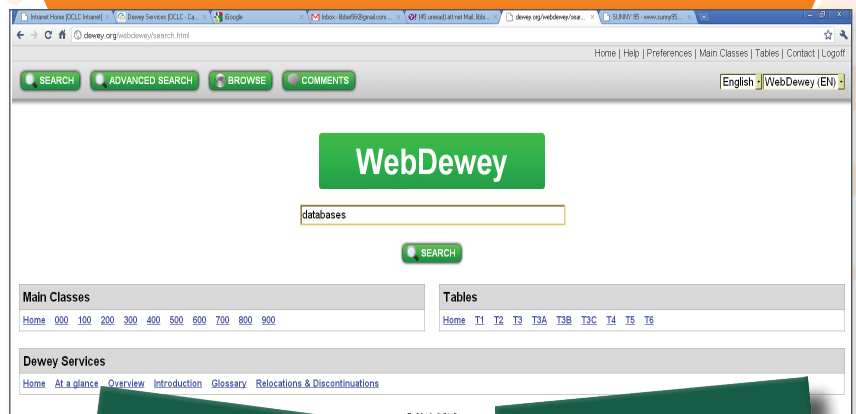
Intranet Home [OCLC Intranet] × Dewey Services [OCLC - Ca... × iGoogle × Inbox - libbie56@gmail.com ... × (45 unread) att.net Mail, libb... × dewey.org/webdewey/sear... × SUNNY 95 - www.sunny95... ×

dewey.org/webdewey/search.html

Home | Help | Preferences | Main Classes | Tables | Contact | Logoff

SEARCH ADVANCED SEARCH BROWSE COMMENTS

English WebDewey (EN)

WebDewey

databases

SEARCH

Main Classes

Home 000 100 200 300 400 500 600 700 800 900

Tables

Home T1 T2 T3 T3A T3B T3C T4 T5 T6

Dewey Services

Home At a glance Overview Introduction Glossary Relocations & Discontinuations